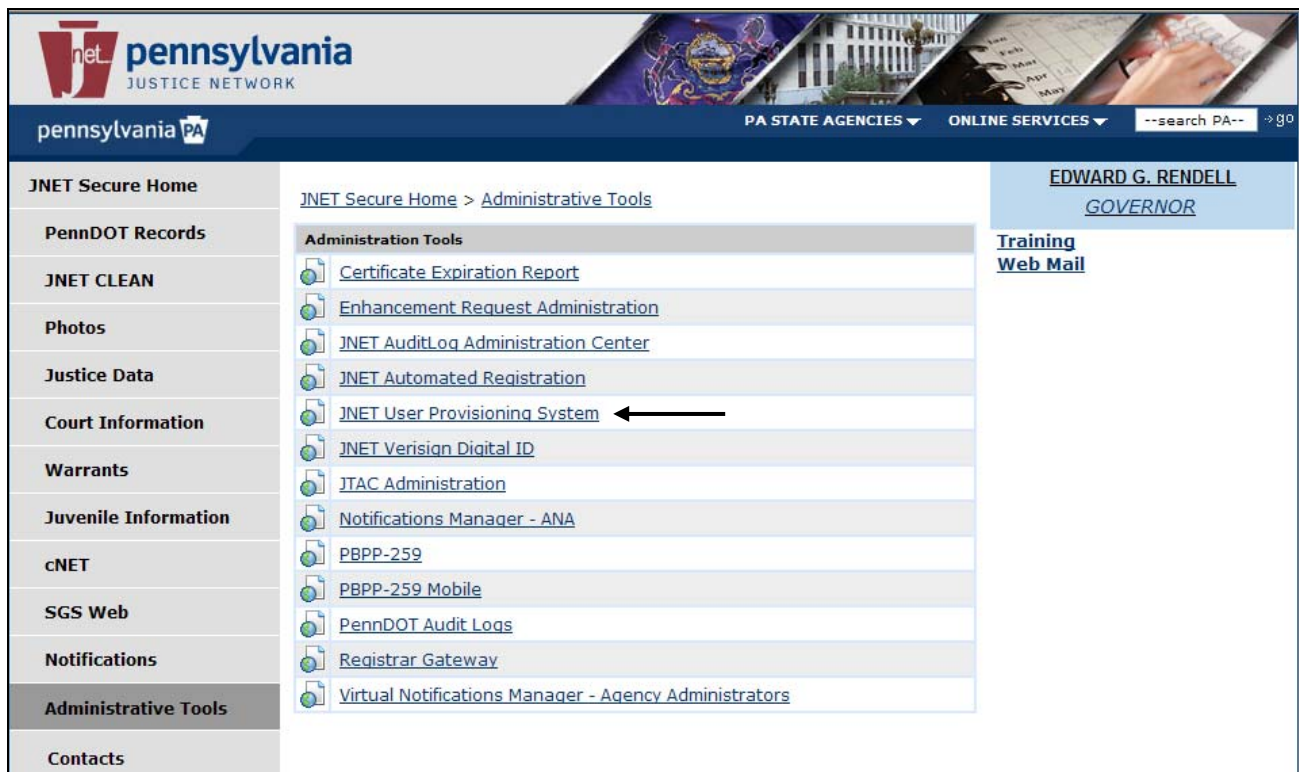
net pennsylvania JUSTICE NETWORK

Jan Feb Mar Apr May

pennsylvania PA

PA STATE AGENCIES ▾ ONLINE SERVICES ▾ --search PA-- →go

JNET Secure Home
PennDOT Records
JNET CLEAN
Photos
Justice Data
Court Information
Warrants
Juvenile Information
cNET
SGS Web
Notifications
Administrative Tools
Contacts

JNET Secure Home > Administrative Tools

Administration Tools
Certificate Expiration Report
Enhancement Request Administration
JNET AuditLog Administration Center
JNET Automated Registration
JNET User Provisioning System
JNET Verisign Digital ID
JTAC Administration
Notifications Manager - ANA
PBPP-259
PBPP-259 Mobile
PennDOT Audit Logs
Registrar Gateway
Virtual Notifications Manager - Agency Administrators

EDWARD G. RENDELL
GOVERNOR

Training
Web Mail